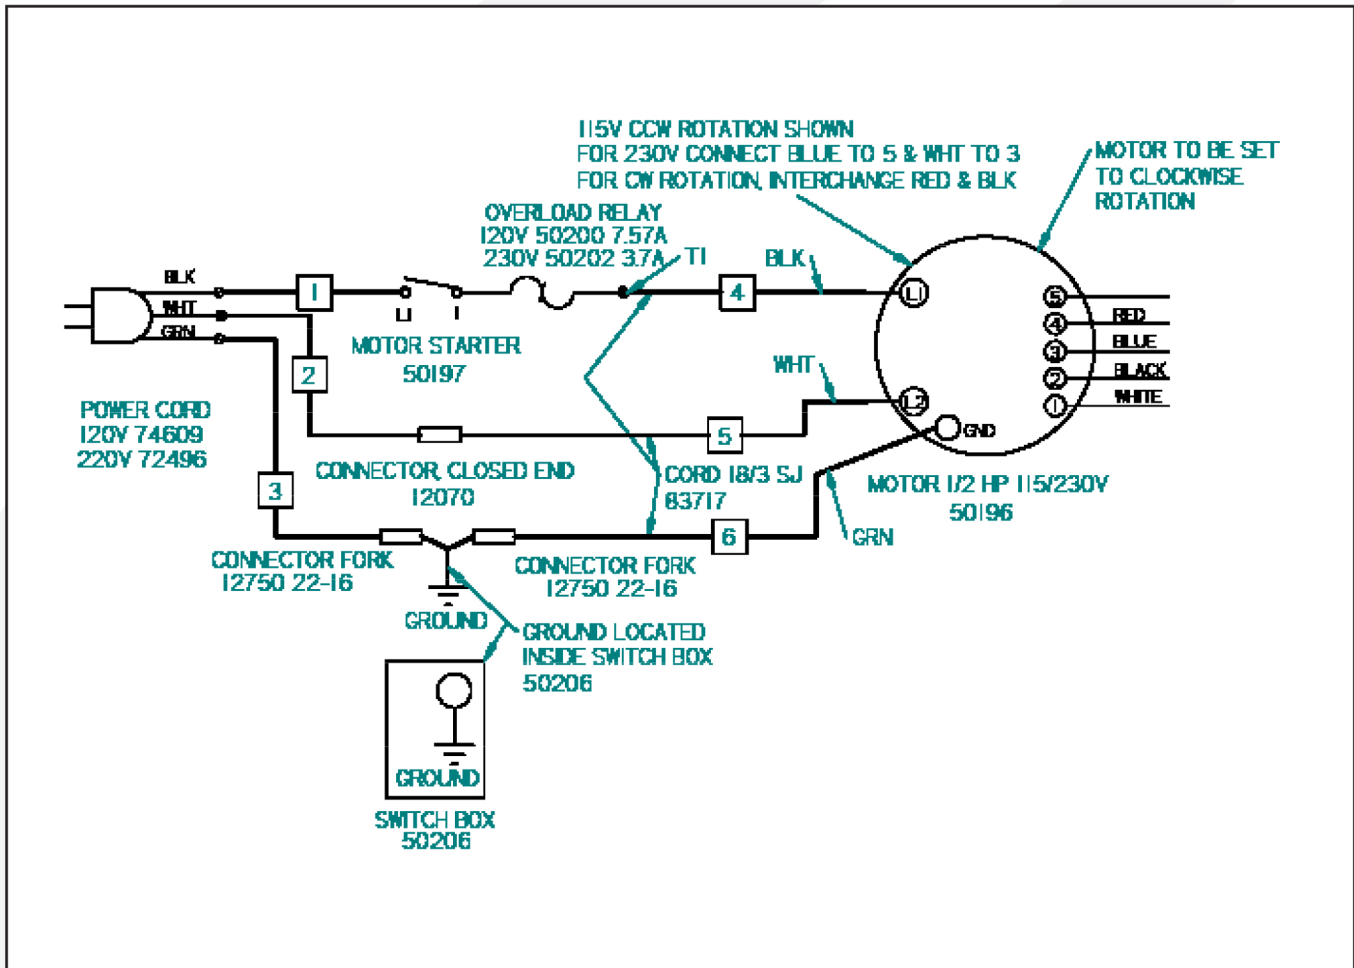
115V CCW ROTATION SHOWN
FOR 230V CONNECT BLUE TO 5 & WHT TO 3
FOR CW ROTATION, INTERCHANGE RED & BLK

MOTOR TO BE SET
TO CLOCKWISE
ROTATION

OVERLOAD RELAY
120V 50200 7.57A
230V 50202 3.7A

T1

BLK

BLK
WHT
GRN

1

L1

1

4

L1

5
4
3
2
1

RED
BLUE
BLACK
WHITE

MOTOR STARTER
50197

2

WHT

L2

GND

5

POWER CORD
120V 74609
220V 72496

CONNECTOR, CLOSED END
12070

CORD 18/3 SJ
83717

MOTOR 1/2 HP 115/230V
50196

3

6

GRN

CONNECTOR FORK
12750 22-16

CONNECTOR FORK
12750 22-16

GROUND

GROUND LOCATED
INSIDE SWITCH BOX
50206

GROUND

SWITCH BOX
50206